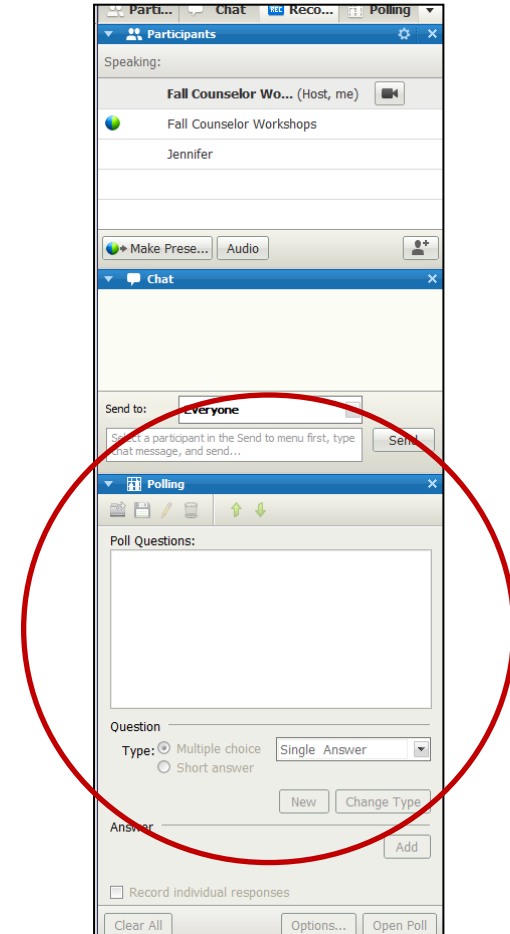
Parti... Chat Reco... Polling

Participants

Speaking:

Fall Counselor Wo... (Host, me)

Fall Counselor Workshops

Jennifer

Make Prese... Audio

Chat

Send to: Everyone

Select a participant in the Send to menu first, type chat message, and send...

Send

Polling

Poll Questions:

Question

Type: Multiple choice Single Answer

Short answer

New Change Type

Answer

Add

Record individual responses

Clear All Options... Open Poll